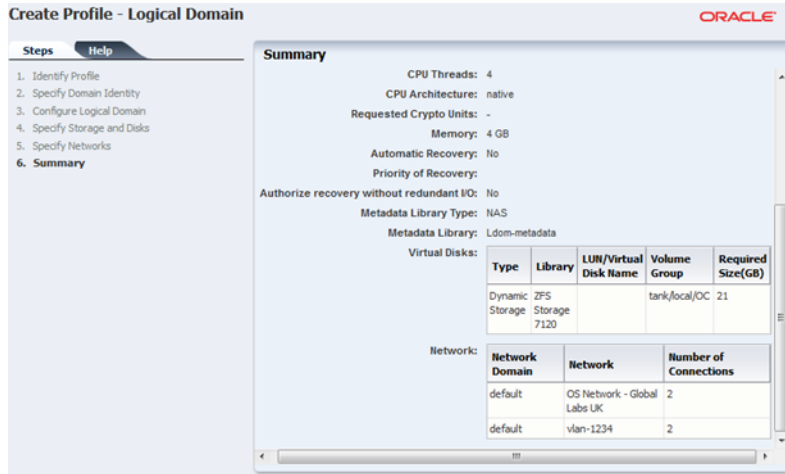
Create Profile - Logical Domain

ORACLE

Steps Help

1. Identify Profile
2. Specify Domain Identity
3. Configure Logical Domain
4. Specify Storage and Disks
5. Specify Networks
6. Summary

Summary

CPU Threads: 4
CPU Architecture: native
Requested Crypto Units: -
Memory: 4 GB
Automatic Recovery: No
Priority of Recovery:
Authorize recovery without redundant I/O: No
Metadata Library Type: NAS
Metadata Library: Ldom-metadata
Virtual Disks:

| Type | Library | LUN/Virtual Disk Name | Volume Group | Required Size(GB) |
|---|---|---|---|---|
| Dynamic Storage | ZFS Storage 7120 | | tank/local/OC | 21 |

Network:

| Network Domain | Network | Number of Connections |
|---|---|---|
| default | OS Network - Global Labs UK | 2 |
| default | vlan-1234 | 2 |